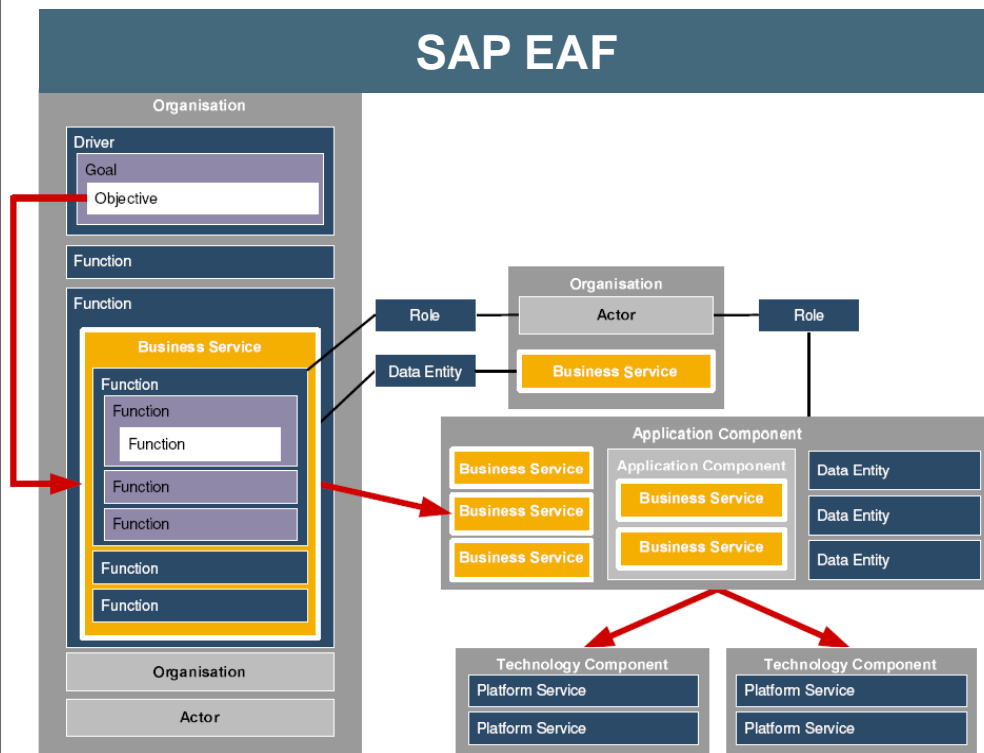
SAP EAF

Organisation

Driver

Goal

Objective

Function

Function

Business Service

Function

Function

Function

Function

Function

Function

Function

Organisation

Actor

Role

Data Entity

Organisation

Actor

Business Service

Role

Application Component

Business Service

Business Service

Business Service

Application Component

Business Service

Business Service

Data Entity

Data Entity

Data Entity

Technology Component

Platform Service

Platform Service

Technology Component

Platform Service

Platform Service